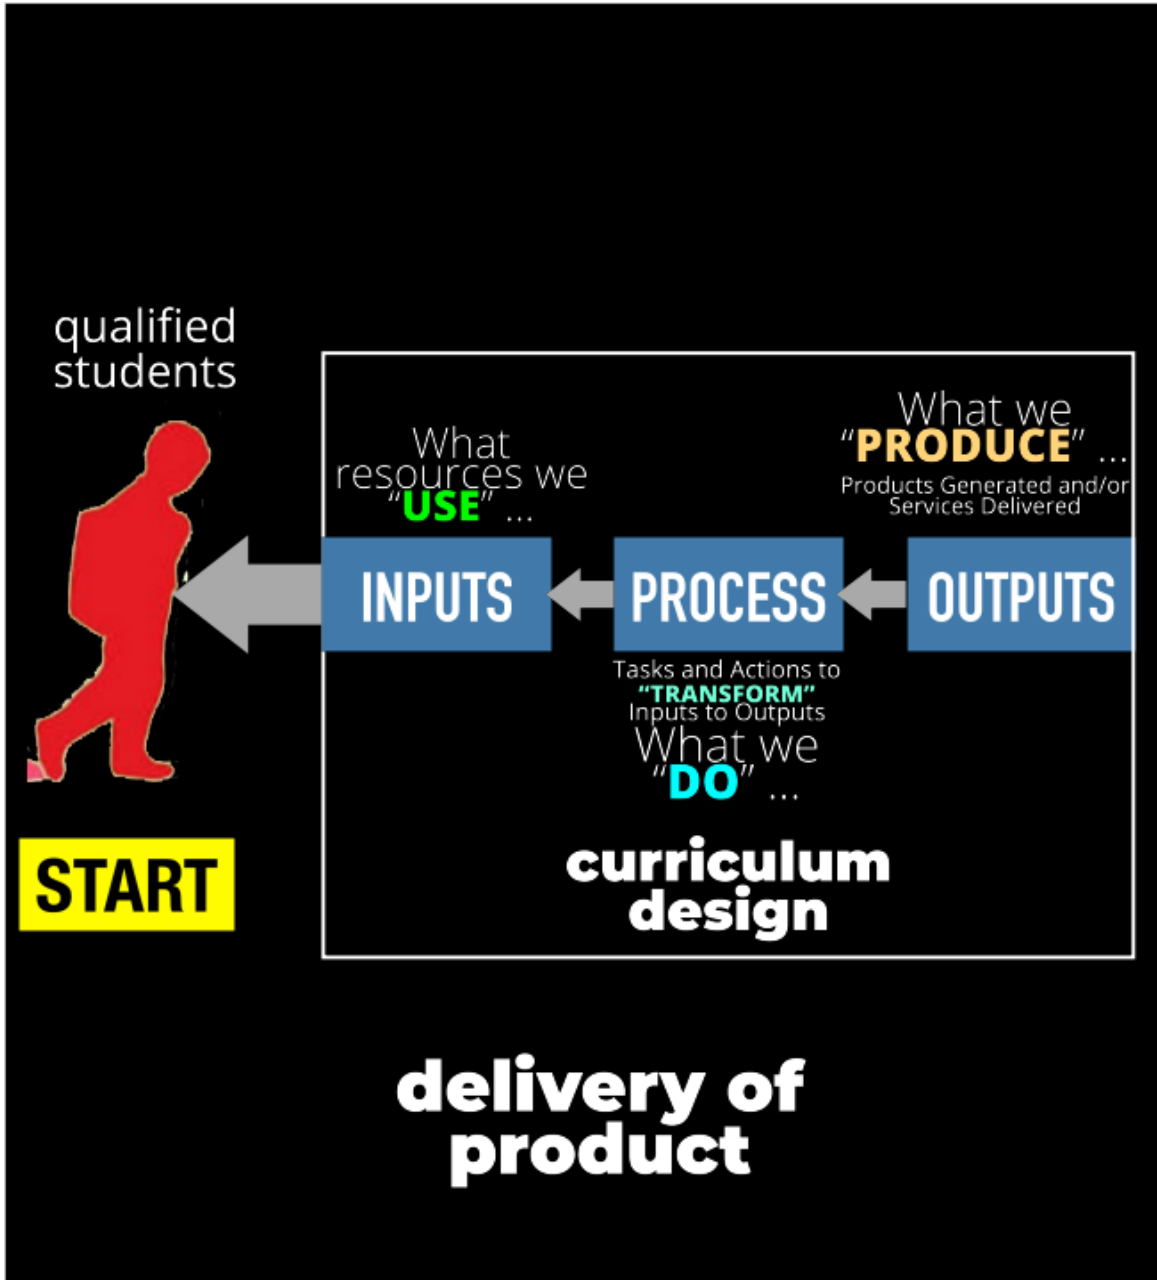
qualified students

What resources we "USE" ...

What we "PRODUCE" ...
Products Generated and/or Services Delivered

INPUTS

PROCESS

OUTPUTS

Tasks and Actions to "TRANSFORM" Inputs to Outputs
What we "DO" ...

START

curriculum design

delivery of product